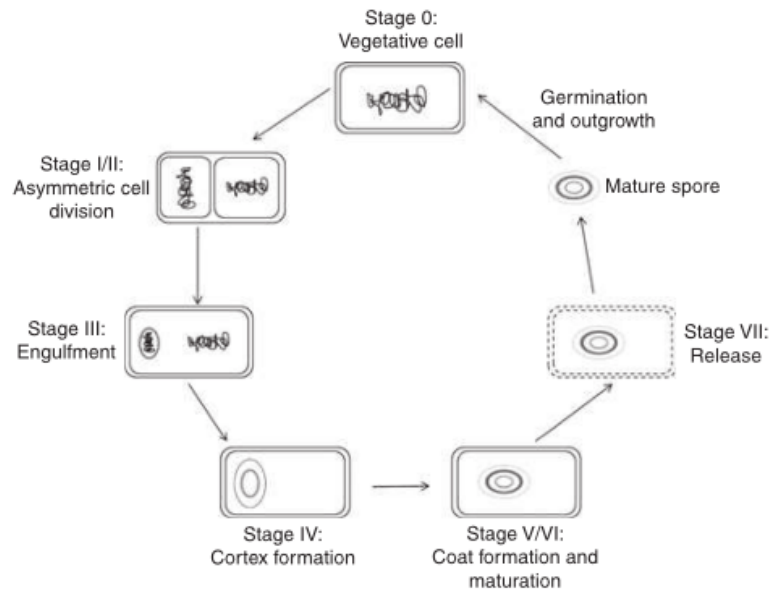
Stage 0:
Vegetative cell

Germination
and outgrowth

Stage I/II:
Asymmetric cell
division

Mature spore

Stage III:
Engulfment

Stage VII:
Release

Stage IV:
Cortex formation

Stage V/VI:
Coat formation and
maturation